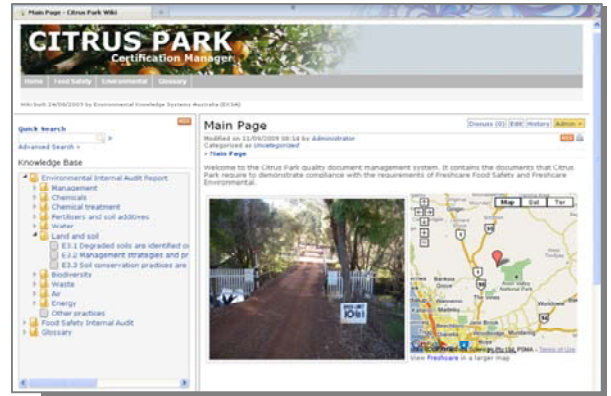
Main Page - Citrus Park Wiki

CITRUS PARK
Certification Manager

Home | Food Safety | Environmental | Glossary

Wiki built 24/06/2009 by Environmental Knowledge Systems Australia (EKSA)

Quick Search
Advanced Search »

Knowledge Base

Environmental Internal Audit Report
Management
Chemicals
Chemical treatment
Fertilisers and soil additives
Water
Land and soil
E3.1 Degraded soils are identified or
E3.2 Management strategies and pr
E3.3 Soil conservation practices are
Biodiversity
Waste
Air
Energy
Other practices
Food Safety Internal Audit
Glossary

Main Page

Discuss (0) | Edit | History | Admin

Modified on 11/09/2009 08:14 by Administrator
Categorized as Uncategorized
» Main Page

Welcome to the Citrus Park quality document management system. It contains the documents that Citrus Park require to demonstrate compliance with the requirements of Freshcare Food Safety and Freshcare Environmental.

Map | Sat | Ter

View Freshcare in a larger map

Terms of Use